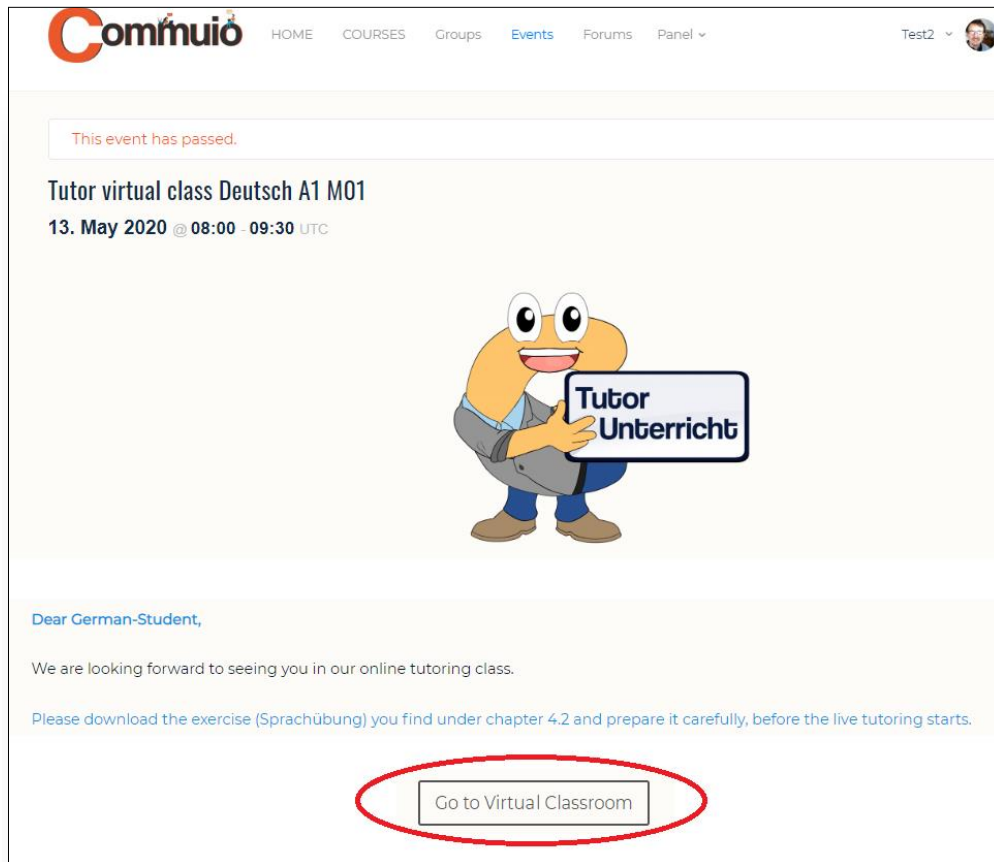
Commuio HOME COURSES Groups Events Forums Panel Test2

This event has passed.

Tutor virtual class Deutsch A1 M01

13. May 2020 @ 08:00 - 09:30 UTC

Tutor Unterricht

Dear German-Student,

We are looking forward to seeing you in our online tutoring class.

Please download the exercise (Sprachübung) you find under chapter 4.2 and prepare it carefully, before the live tutoring starts.

Go to Virtual Classroom